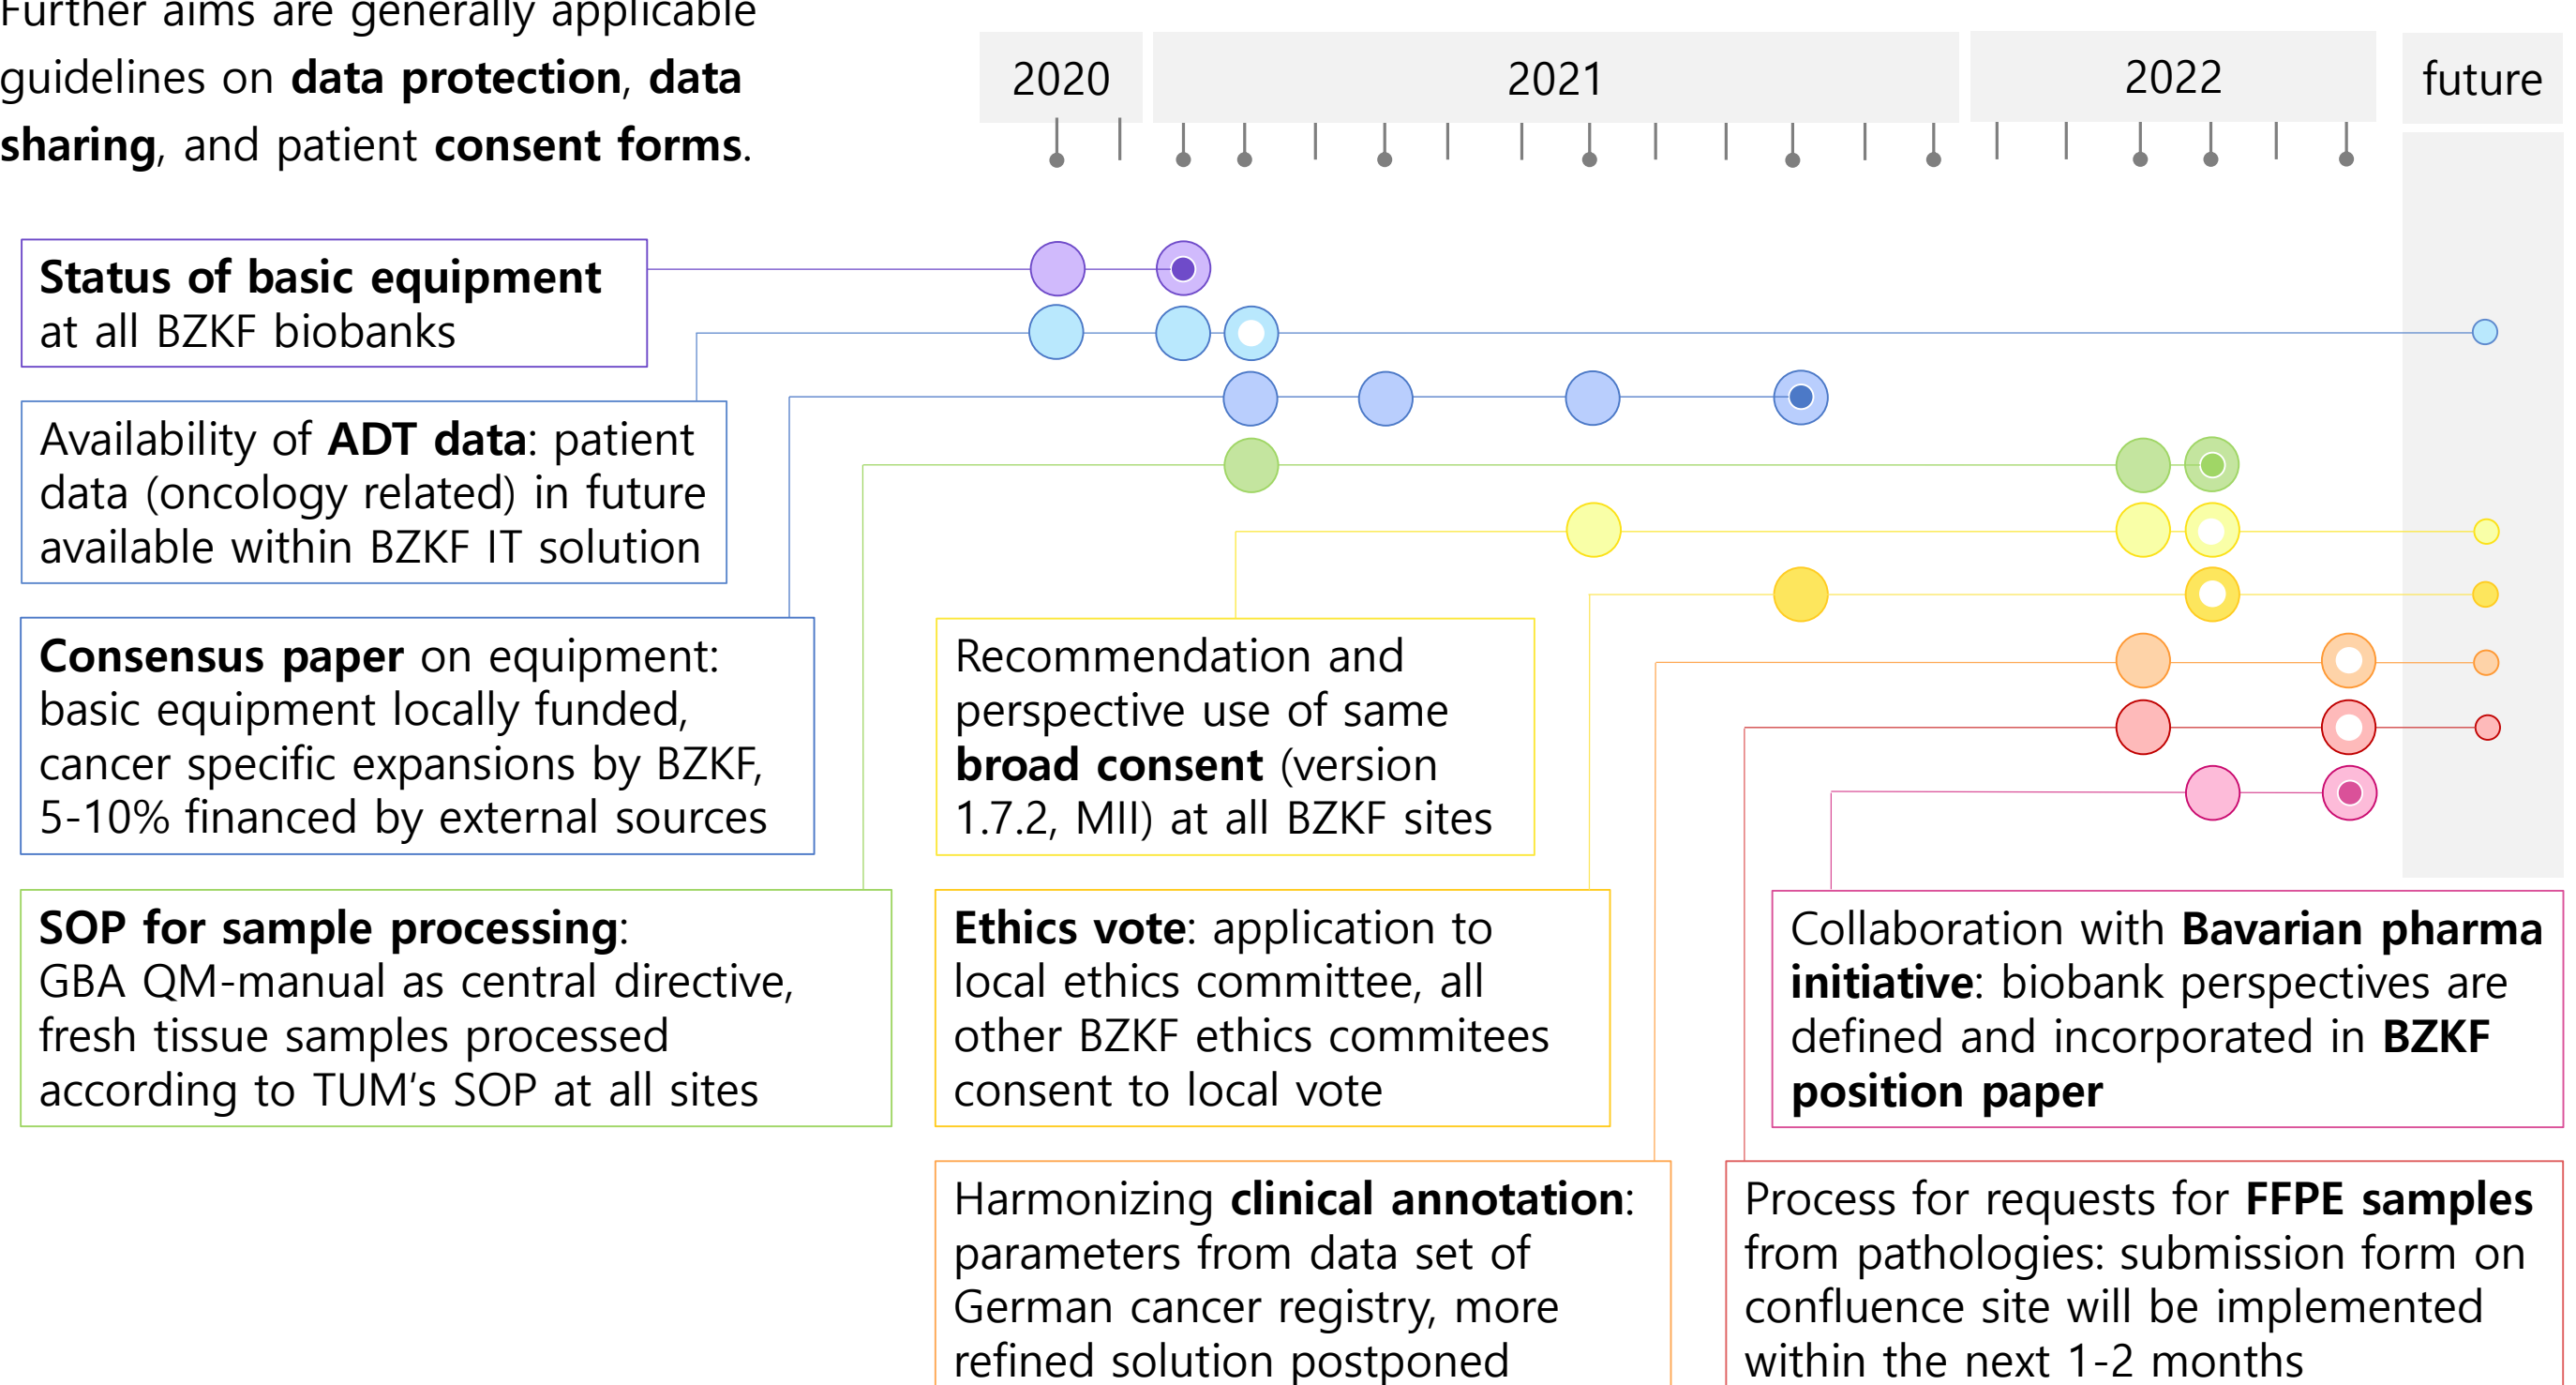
Further aims are generally applicable guidelines on **data protection**, **data sharing**, and patient **consent forms**.

2020 2021 2022 future

**Status of basic equipment** at all BZKF biobanks

Availability of **ADT data**: patient data (oncology related) in future available within BZKF IT solution

**Consensus paper** on equipment: basic equipment locally funded, cancer specific expansions by BZKF, 5-10% financed by external sources

**SOP for sample processing**: GBA QM-manual as central directive, fresh tissue samples processed according to TUM's SOP at all sites

Recommendation and perspective use of same **broad consent** (version 1.7.2, MII) at all BZKF sites

**Ethics vote**: application to local ethics committee, all other BZKF ethics commitees consent to local vote

Harmonizing **clinical annotation**: parameters from data set of German cancer registry, more refined solution postponed

Collaboration with **Bavarian pharma initiative**: biobank perspectives are defined and incorporated in **BZKF position paper**

Process for requests for **FFPE samples** from pathologies: submission form on confluence site will be implemented within the next 1-2 months